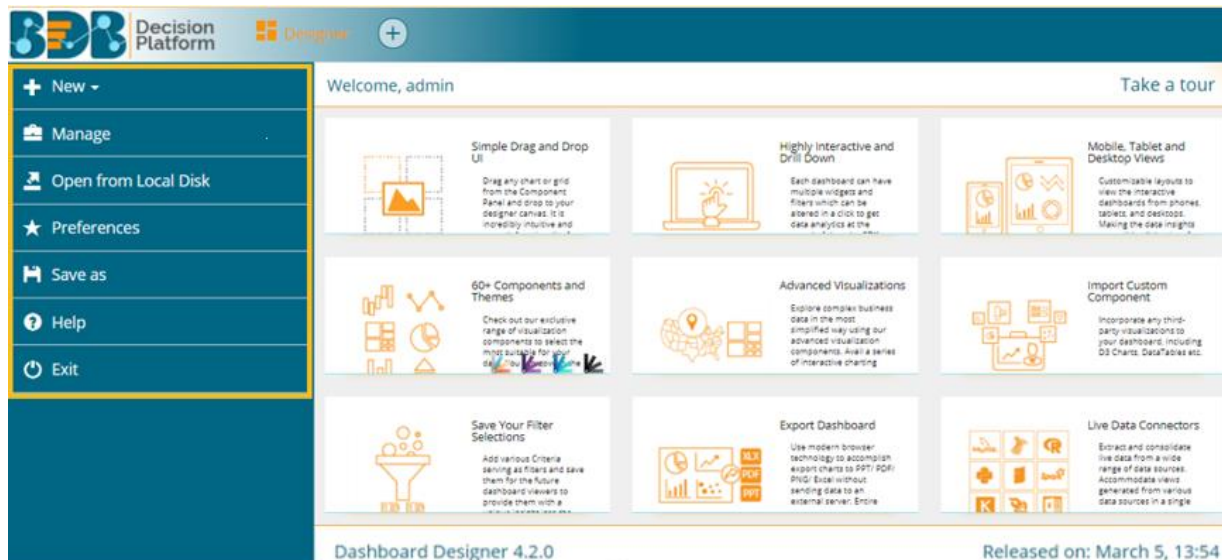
Decision Platform

Designer

New

Manage

Open from Local Disk

Preferences

Save as

Help

Exit

Welcome, admin

Take a tour

Simple Drag and Drop UI

Drag any chart or grid from the Component Panel and drop to your designer canvas. It is incredibly intuitive and

Highly Interactive and Drill Down

Each dashboard can have multiple widgets and filters which can be altered in a click to get data analytics at the

Mobile, Tablet and Desktop Views

Customizable layouts to view the interactive dashboards from phones, tablets, and desktops. Making the data insights

60+ Components and Themes

Check out our exclusive range of visualization components to select the most suitable for your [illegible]

Advanced Visualizations

Explore complex business data in the most simplified way using our advanced visualization components. Avail a series of interactive charting

Import Custom Component

Incorporate any third-party visualizations to your dashboard, including D3 Charts, DataTables etc.

Save Your Filter Selections

Add various Criteria serving as filters and save them for the future dashboard viewers to provide them with a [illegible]

Export Dashboard

Use modern browser technology to accomplish export charts to PPT/ PDF/ PNG/ Excel without sending data to an external server. Entire

XLX
PDF
PPT

Live Data Connectors

Extract and consolidate live data from a wide range of data sources. Accommodate views generated from various data sources in a single

Dashboard Designer 4.2.0

Released on: March 5, 13:54